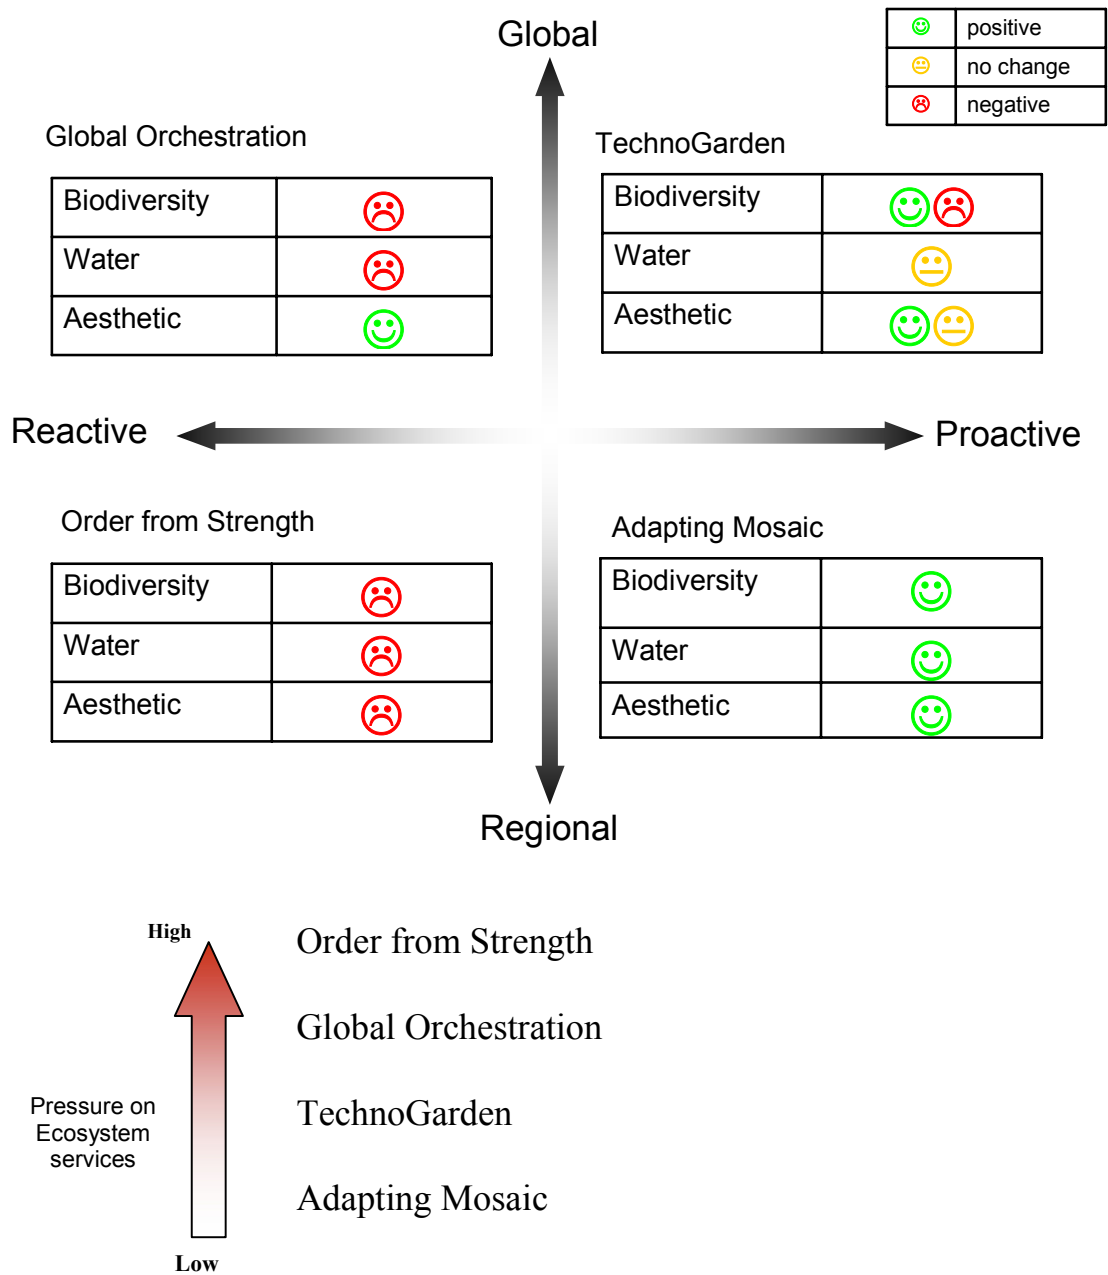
Global

| ☺ | positive |
|---|---|
| 😐 | no change |
| ☹ | negative |

Global Orchestration

| Biodiversity | ☹ |
|---|---|
| Water | ☹ |
| Aesthetic | ☺ |

TechnoGarden

| Biodiversity | ☺☹ |
|---|---|
| Water | 😐 |
| Aesthetic | ☺😐 |

Reactive

Proactive

Order from Strength

| Biodiversity | ☹ |
|---|---|
| Water | ☹ |
| Aesthetic | ☹ |

Adapting Mosaic

| Biodiversity | ☺ |
|---|---|
| Water | ☺ |
| Aesthetic | ☺ |

Regional

High

Pressure on Ecosystem services

Low

Order from Strength

Global Orchestration

TechnoGarden

Adapting Mosaic